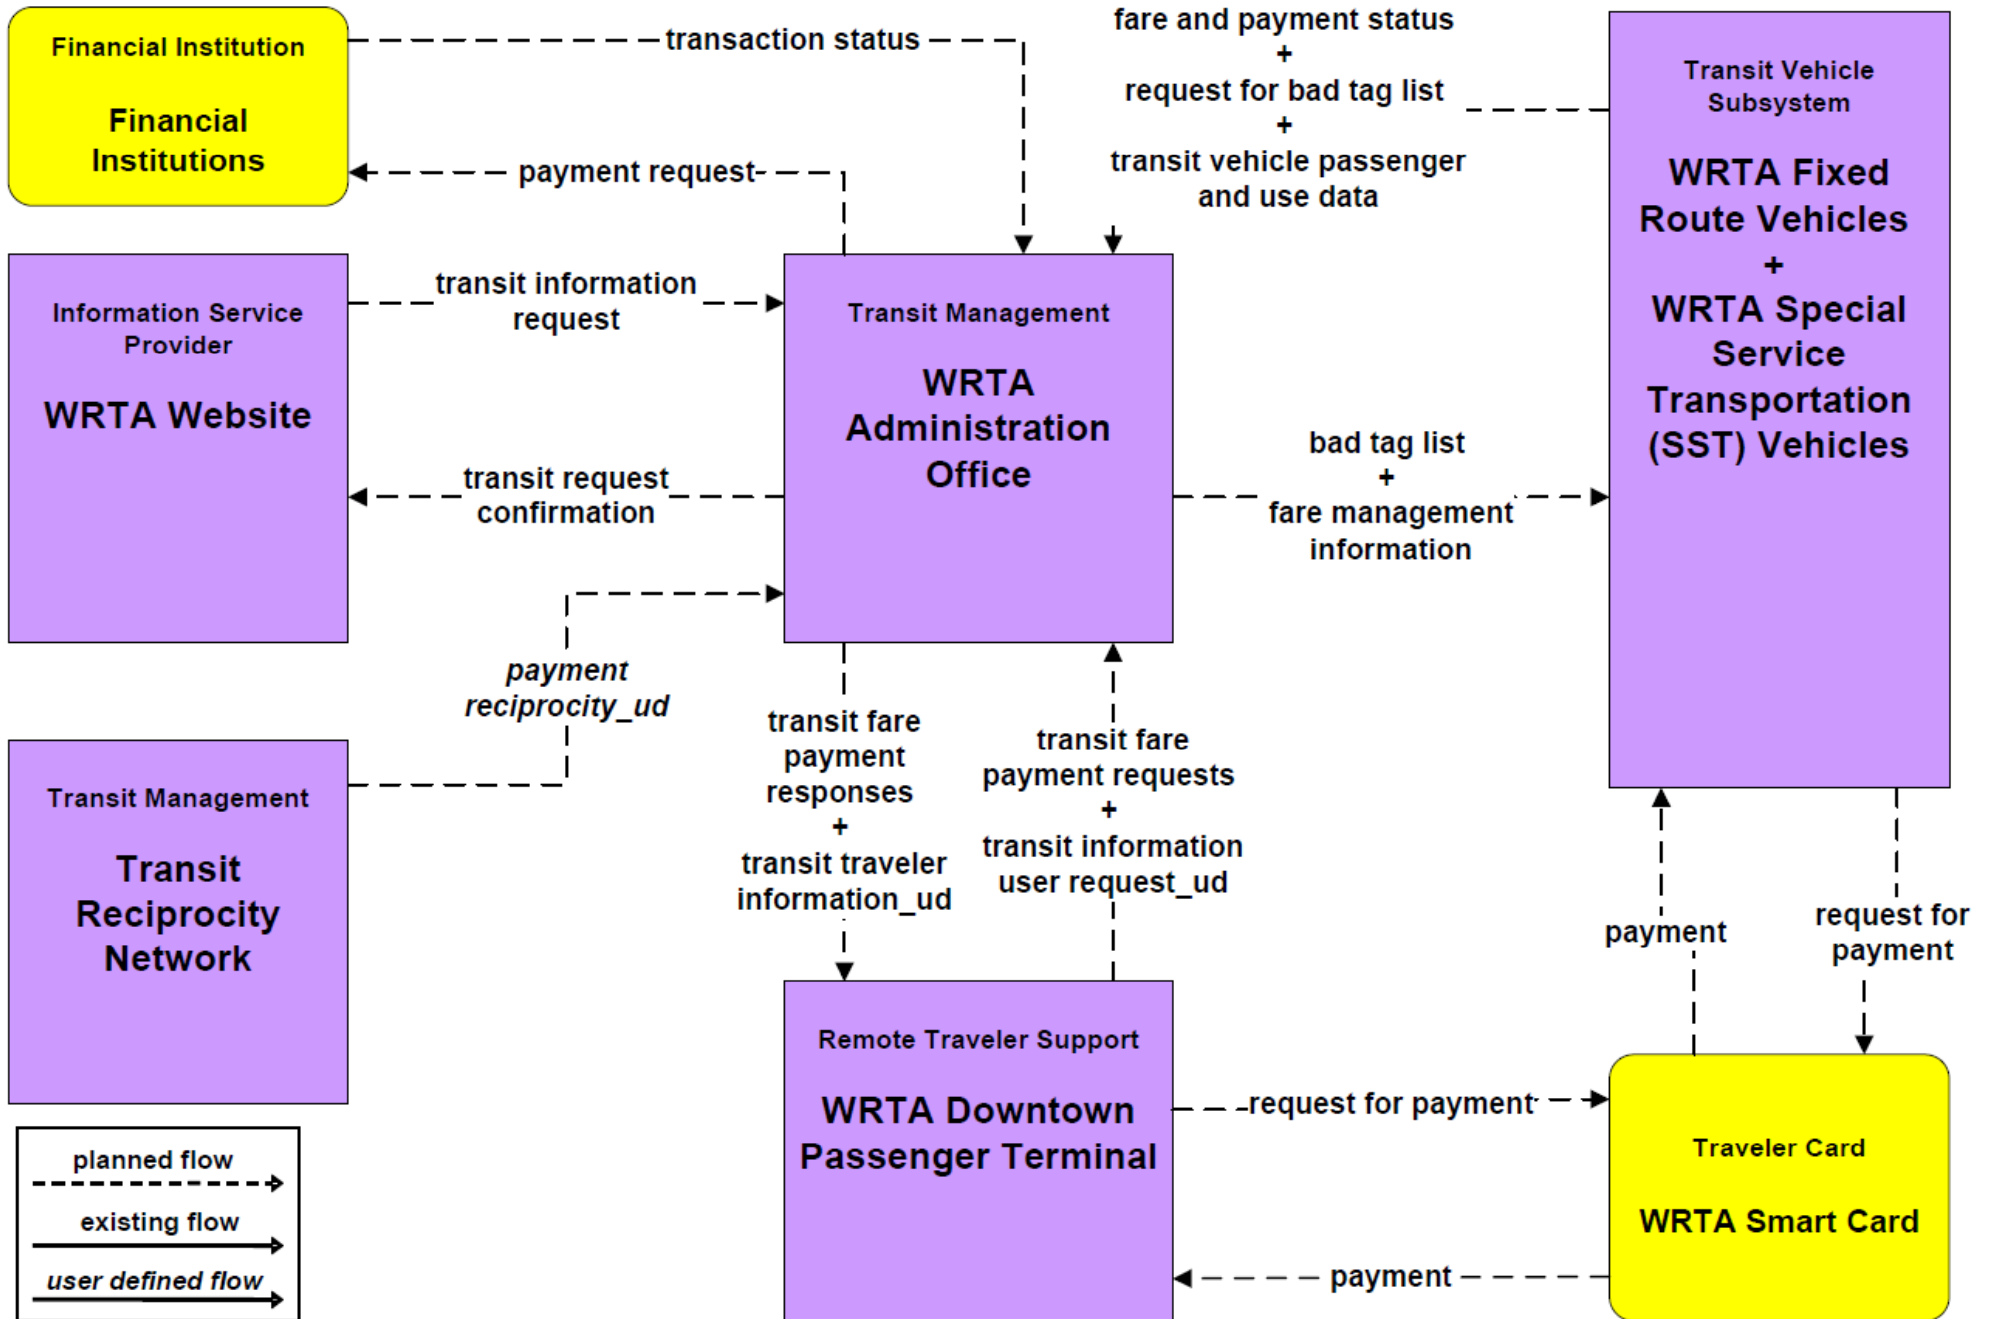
Financial Institution

Financial Institutions

transaction status

fare and payment status
+
request for bad tag list
+
transit vehicle passenger and use data

Transit Vehicle Subsystem

WRTA Fixed Route Vehicles
+
WRTA Special Service Transportation (SST) Vehicles

payment request

Information Service Provider

WRTA Website

transit information request

Transit Management

WRTA Administration Office

transit request confirmation

bad tag list
+
fare management information

payment reciprocity_ud

Transit Management

Transit Reciprocity Network

transit fare payment responses
+
transit traveler information_ud

transit fare payment requests
+
transit information user request_ud

payment

request for payment

Remote Traveler Support

WRTA Downtown Passenger Terminal

request for payment

Traveler Card

WRTA Smart Card

payment

planned flow

existing flow

user defined flow